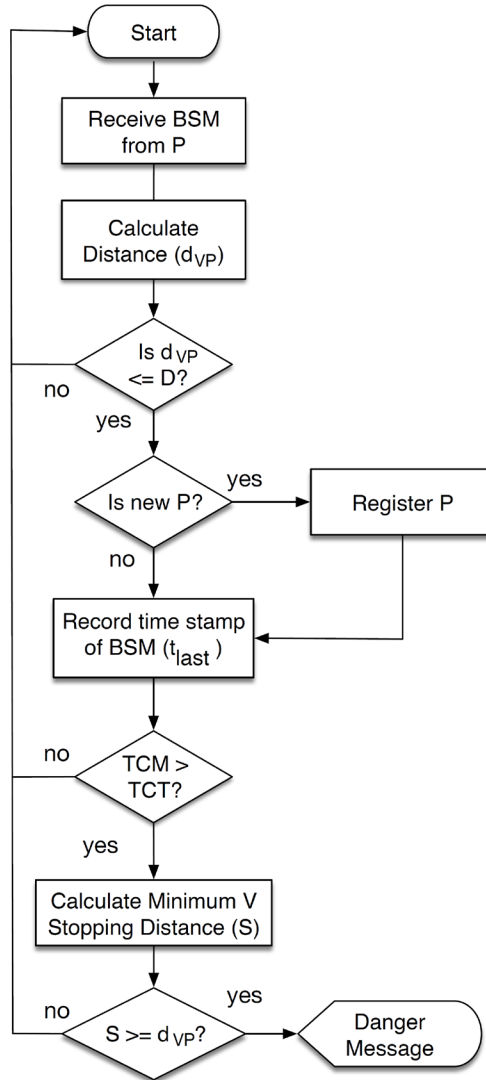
Start

Receive BSM from P

Calculate Distance ($d_{VP}$)

Is $d_{VP}$ <= D?

no

yes

Is new P?

yes

Register P

no

Record time stamp of BSM ($t_{last}$)

no

TCM > TCT?

yes

Calculate Minimum V Stopping Distance (S)

no

yes

S >= $d_{VP}$?

Danger Message